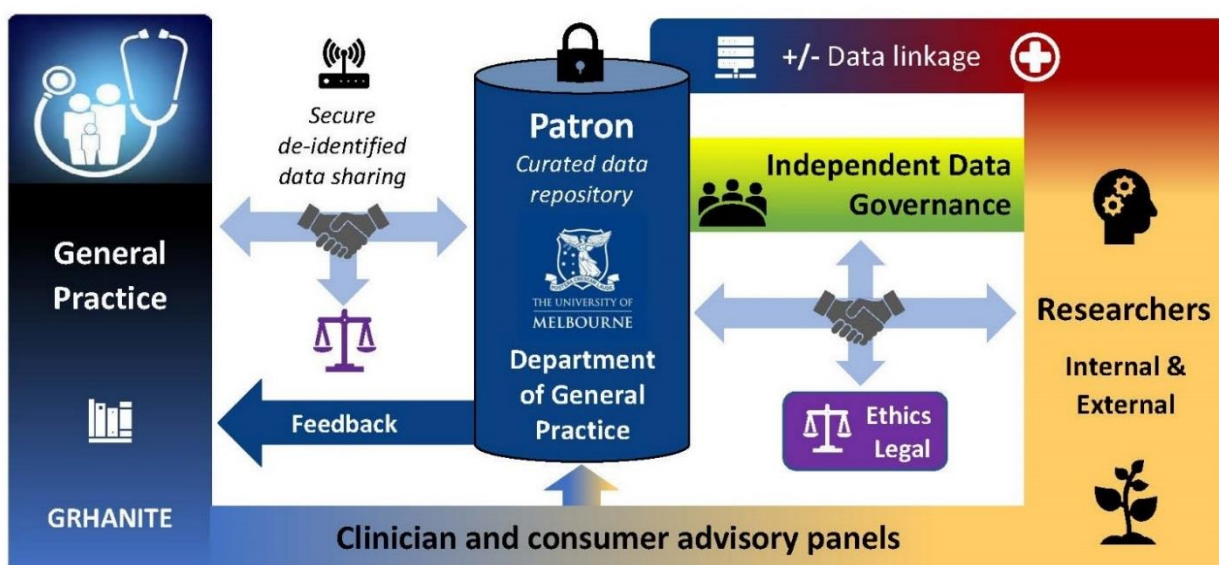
+/- Data linkage

Secure de-identified data sharing

Patron

Curated data repository

THE UNIVERSITY OF MELBOURNE

Department of General Practice

Independent Data Governance

General Practice

Feedback

Ethics Legal

Researchers

Internal & External

GRHANITE

Clinician and consumer advisory panels